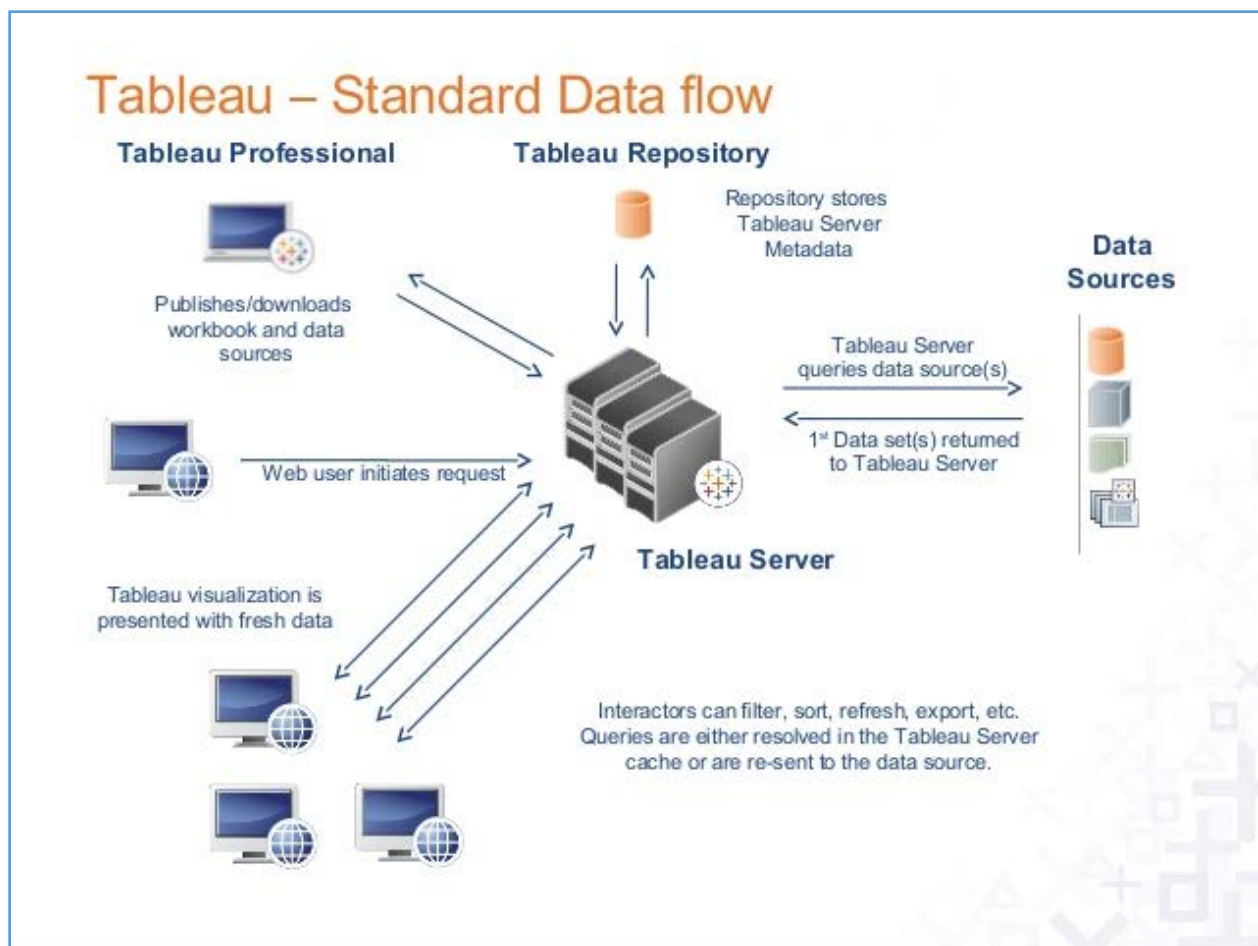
Tableau – Standard Data flow

Tableau Professional

Tableau Repository

Repository stores Tableau Server Metadata

Data Sources

Publishes/downloads workbook and data sources

Tableau Server queries data source(s)

1st Data set(s) returned to Tableau Server

Web user initiates request

Tableau Server

Tableau visualization is presented with fresh data

Interactors can filter, sort, refresh, export, etc. Queries are either resolved in the Tableau Server cache or are re-sent to the data source.